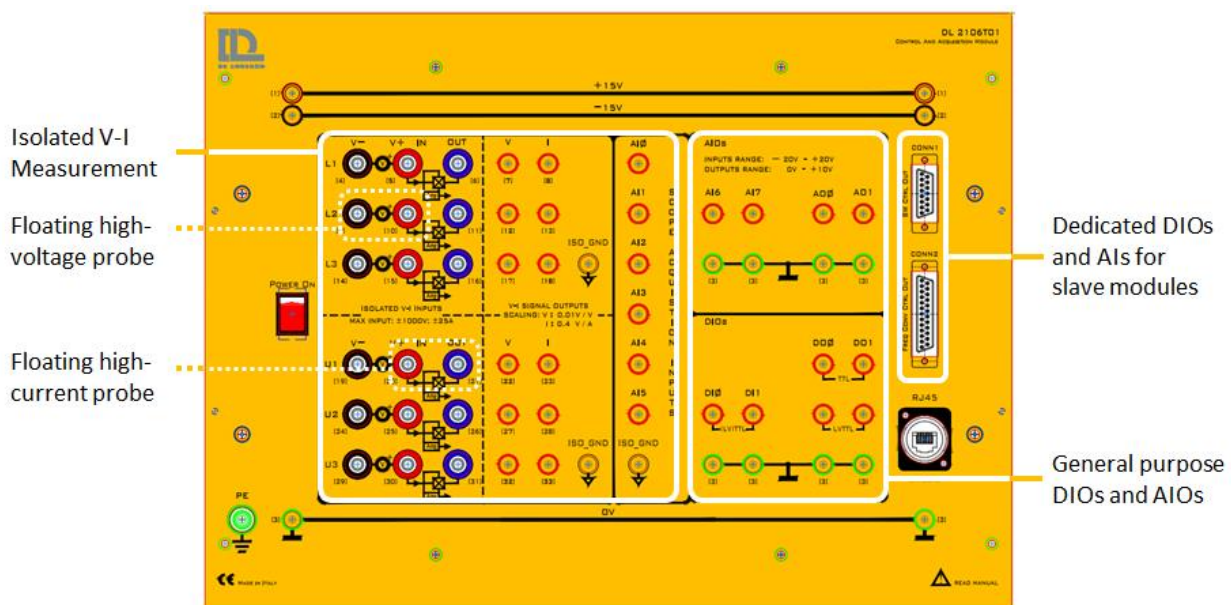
Isolated V-I Measurement

Floating high-voltage probe

Floating high-current probe

Dedicated DIOs and AIs for slave modules

General purpose DIOs and AIOs

DL 2106T01
CONTROL AND ACQUISITION MODULE

DE LORENZO

+15V
−15V
(1)
(2)

POWER ON

V− V+ IN OUT
L1 (4) (5) (6)
L2 (9) (10) (11)
L3 (14) (15) (16)
ISOLATED V-I INPUTS
MAX INPUT: ±1000V; ±25A

V I
(7) (8)
(12) (13)
(17) (18)
ISO_GND
V-I SIGNAL OUTPUTS
SCALING: V | 0.01V / V
I | 0.4 V / A

U1 (19) (21)
U2 (24) (25) (26)
U3 (29) (30) (31)
V I
(22) (23)
(27) (28)
(32) (33)
ISO_GND

AIØ AI1 AI2 AI3 AI4 AI5
ISO_GND
SCOPE ACQUISITION INPUTS

AIOs
INPUTS RANGE: −20V ÷ +20V
OUTPUTS RANGE: 0V ÷ +10V
AI6 AI7 ADØ AD1
(3) (3) (3) (3)

DIOs
DOØ DO1
TTL
DIØ DI1
LVTTL LVTTL
(3) (3) (3) (3)

CONN1
SW CTRL OUT
CONN2
FREQ CONV CTRL OUT

RJ45

PE
(3)
0V
(3)

CE MADE IN ITALY
READ MANUAL